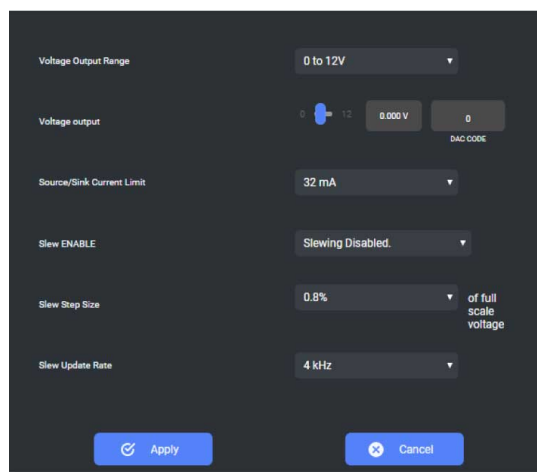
Voltage Output Range
0 to 12V

Voltage output
0 12
0.000 V
0
DAC CODE

Source/Sink Current Limit
32 mA

Slew ENABLE
Slewing Disabled.

Slew Step Size
0.8%
of full scale voltage

Slew Update Rate
4 kHz

Apply
Cancel